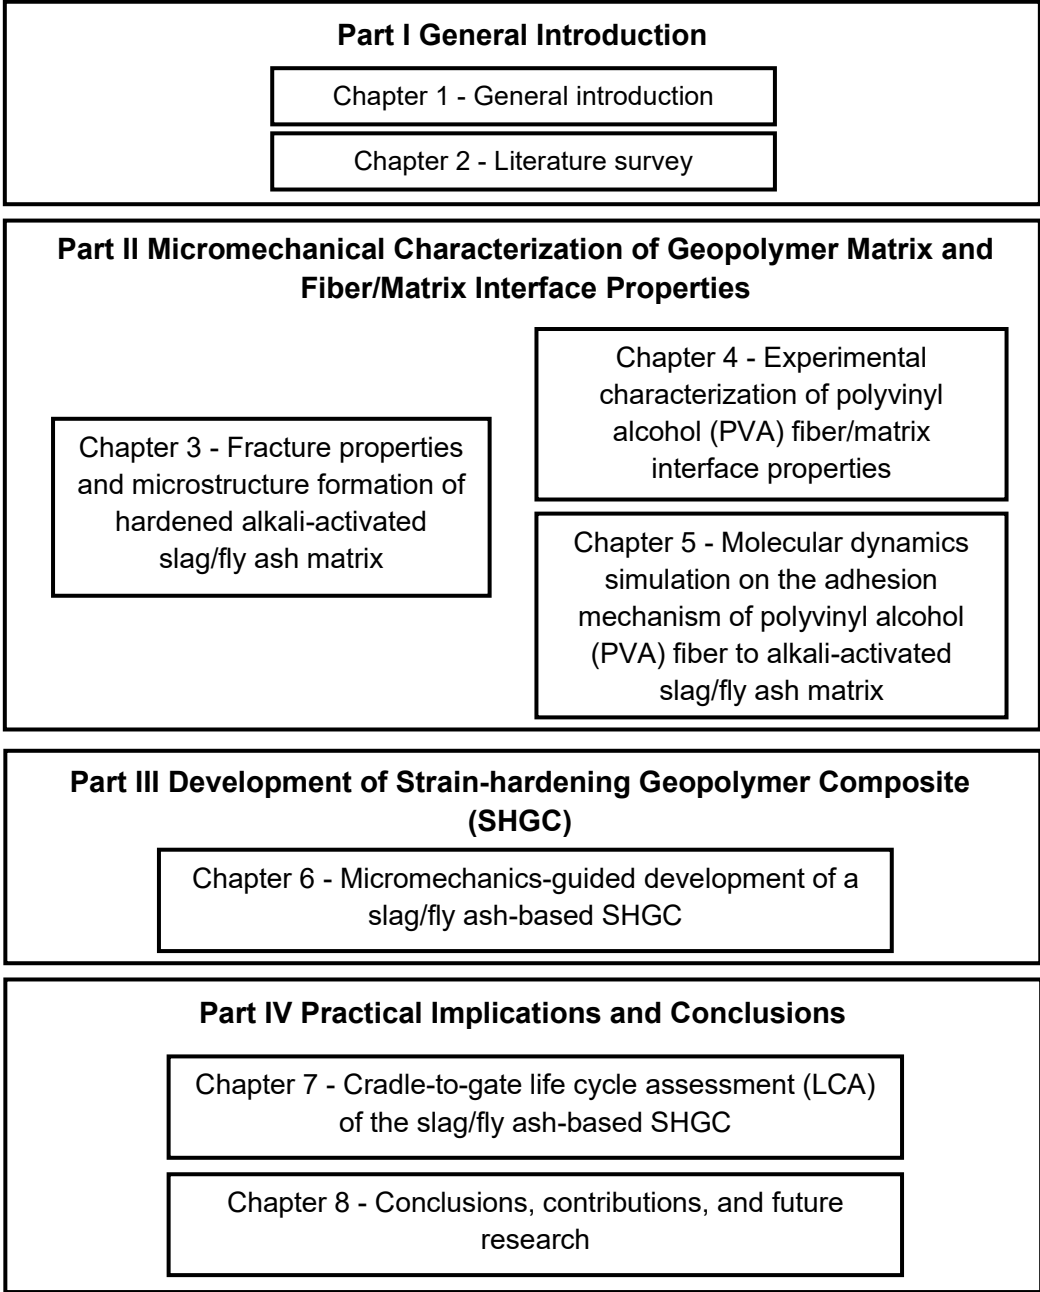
Part I General Introduction

Chapter 1 - General introduction

Chapter 2 - Literature survey

Part II Micromechanical Characterization of Geopolymer Matrix and Fiber/Matrix Interface Properties

Chapter 3 - Fracture properties and microstructure formation of hardened alkali-activated slag/fly ash matrix

Chapter 4 - Experimental characterization of polyvinyl alcohol (PVA) fiber/matrix interface properties

Chapter 5 - Molecular dynamics simulation on the adhesion mechanism of polyvinyl alcohol (PVA) fiber to alkali-activated slag/fly ash matrix

Part III Development of Strain-hardening Geopolymer Composite (SHGC)

Chapter 6 - Micromechanics-guided development of a slag/fly ash-based SHGC

Part IV Practical Implications and Conclusions

Chapter 7 - Cradle-to-gate life cycle assessment (LCA) of the slag/fly ash-based SHGC

Chapter 8 - Conclusions, contributions, and future research